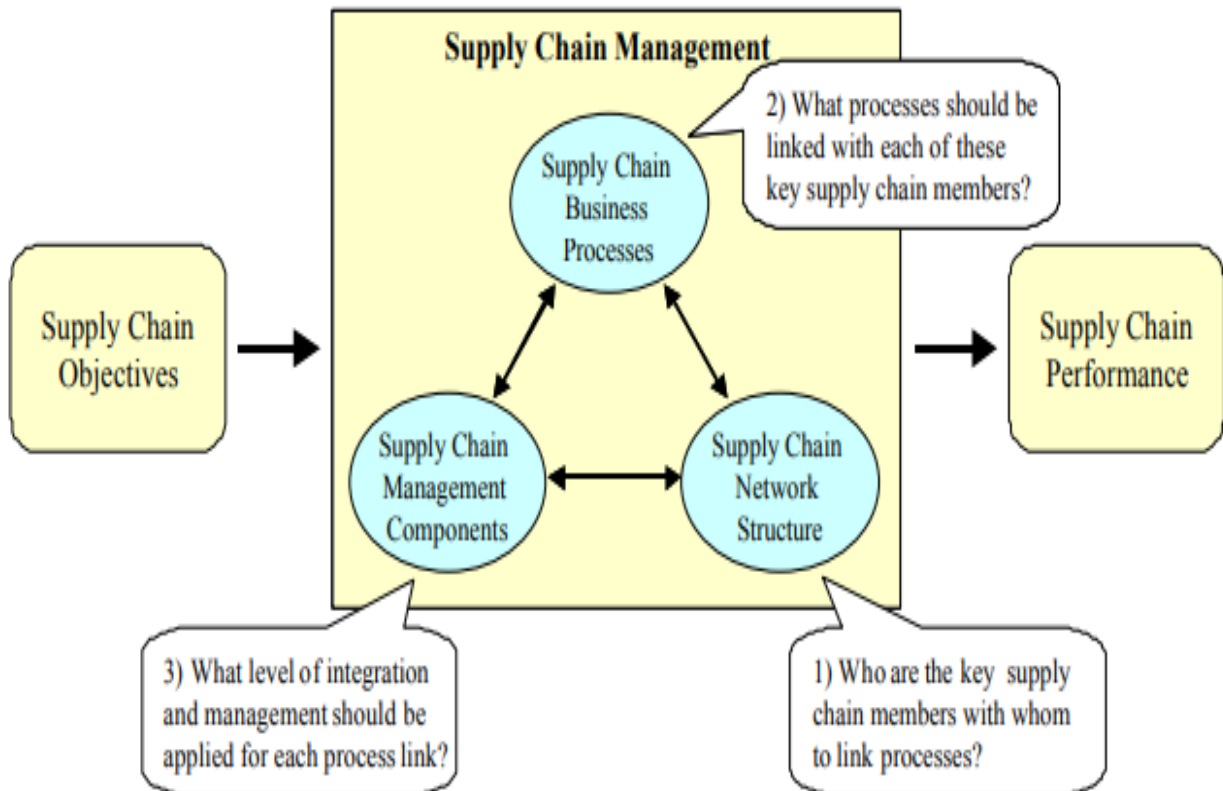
Supply Chain Management

2) What processes should be linked with each of these key supply chain members?

Supply Chain Business Processes

Supply Chain Objectives

Supply Chain Performance

Supply Chain Management Components

Supply Chain Network Structure

3) What level of integration and management should be applied for each process link?

1) Who are the key supply chain members with whom to link processes?